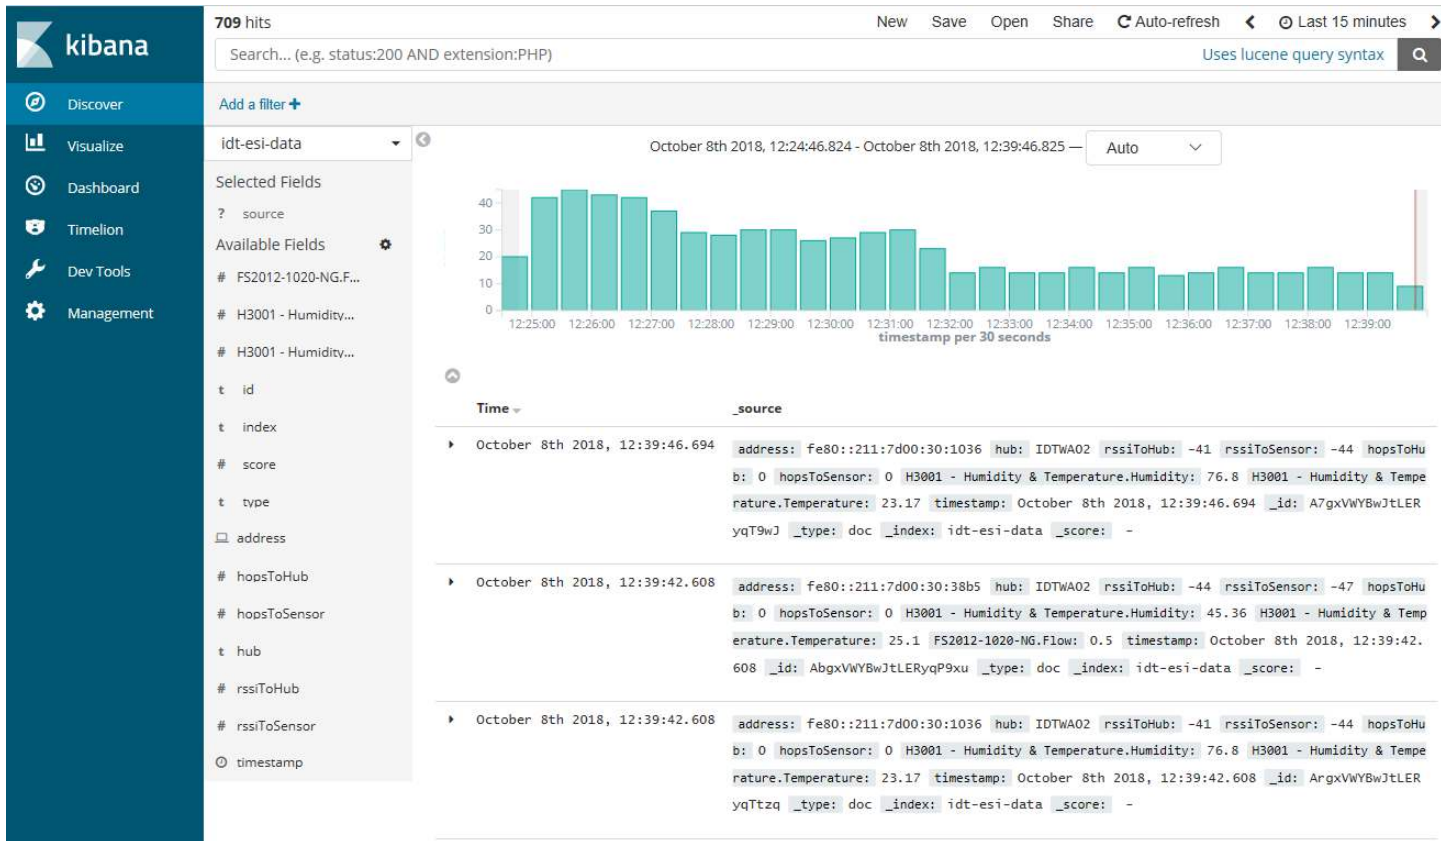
kibana

Discover
Visualize
Dashboard
Timelion
Dev Tools
Management

709 hits

New Save Open Share Auto-refresh < Last 15 minutes >

Search... (e.g. status:200 AND extension:PHP)

Uses lucene query syntax

Add a filter +

idt-esi-data

Selected Fields
? source
Available Fields
# FS2012-1020-NG.F...
# H3001 - Humidity...
# H3001 - Humidity...
t id
t index
# score
t type
address
# hopsToHub
# hopsToSensor
t hub
# rssiToHub
# rssiToSensor
timestamp

October 8th 2018, 12:24:46.824 - October 8th 2018, 12:39:46.825 — Auto

40
30
20
10
0
12:25:00 12:26:00 12:27:00 12:28:00 12:29:00 12:30:00 12:31:00 12:32:00 12:33:00 12:34:00 12:35:00 12:36:00 12:37:00 12:38:00 12:39:00
timestamp per 30 seconds

| Time | _source |
|---|---|
| October 8th 2018, 12:39:46.694 | address: fe80::211:7d00:30:1036 hub: IDTWA02 rssiToHub: -41 rssiToSensor: -44 hopsToHub: 0 hopsToSensor: 0 H3001 - Humidity & Temperature.Humidity: 76.8 H3001 - Humidity & Temperature.Temperature: 23.17 timestamp: October 8th 2018, 12:39:46.694 _id: A7gxVWYBwJtLERyqT9wJ _type: doc _index: idt-esi-data _score: - |
| October 8th 2018, 12:39:42.608 | address: fe80::211:7d00:30:38b5 hub: IDTWA02 rssiToHub: -44 rssiToSensor: -47 hopsToHub: 0 hopsToSensor: 0 H3001 - Humidity & Temperature.Humidity: 45.36 H3001 - Humidity & Temperature.Temperature: 25.1 FS2012-1020-NG.Flow: 0.5 timestamp: October 8th 2018, 12:39:42.608 _id: AbgxVWYBwJtLERyqP9xu _type: doc _index: idt-esi-data _score: - |
| October 8th 2018, 12:39:42.608 | address: fe80::211:7d00:30:1036 hub: IDTWA02 rssiToHub: -41 rssiToSensor: -44 hopsToHub: 0 hopsToSensor: 0 H3001 - Humidity & Temperature.Humidity: 76.8 H3001 - Humidity & Temperature.Temperature: 23.17 timestamp: October 8th 2018, 12:39:42.608 _id: ArgxVWYBwJtLERyqTtzq _type: doc _index: idt-esi-data _score: - |